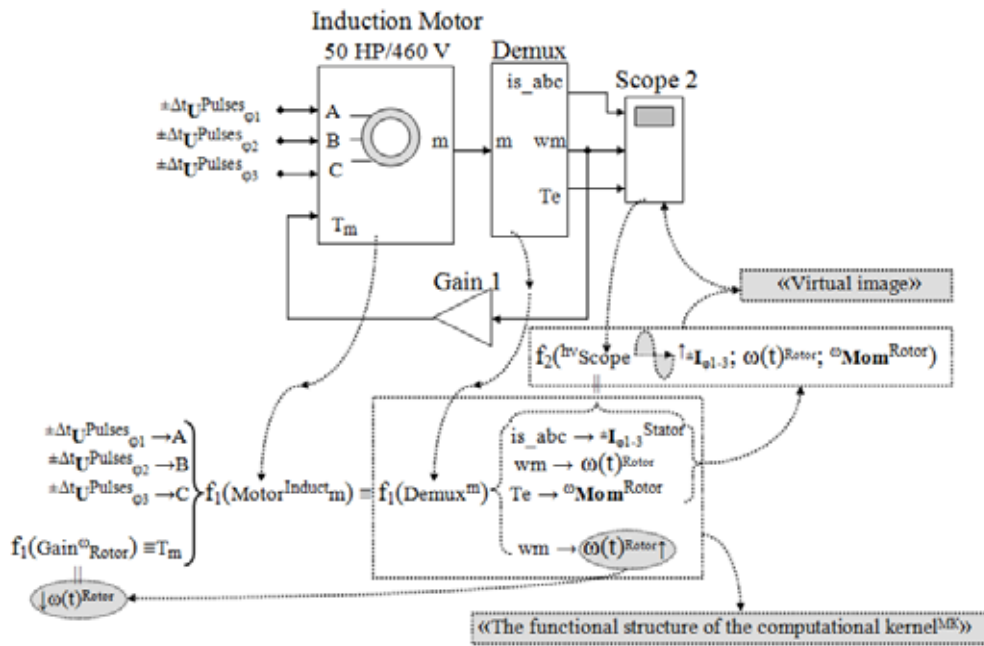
Induction Motor
50 HP/460 V

Demux

Scope 2

$\pm\Delta t_{\mathbf{U}}Pulses_{\varphi 1}$
$\pm\Delta t_{\mathbf{U}}Pulses_{\varphi 2}$
$\pm\Delta t_{\mathbf{U}}Pulses_{\varphi 3}$

A
B
C
m
$T_m$

is_abc
m
wm
Te

Gain 1

«Virtual image»

$f_2(^{hv}Scope \uparrow \pm\mathbf{I}_{\varphi 1\text{-}3};\ \omega(t)^{Rotor};\ ^{\omega}\mathbf{Mom}^{Rotor})$

$\pm\Delta t_{\mathbf{U}}Pulses_{\varphi 1} \rightarrow A$
$\pm\Delta t_{\mathbf{U}}Pulses_{\varphi 2} \rightarrow B$
$\pm\Delta t_{\mathbf{U}}Pulses_{\varphi 3} \rightarrow C$
$f_1(Gain^{\omega}{}_{Rotor}) \equiv T_m$

$f_1(Motor^{Induct}{}_m) \equiv f_1(Demux^m)$

is_abc $\rightarrow \pm\mathbf{I}_{\varphi 1\text{-}3}{}^{Stator}$
wm $\rightarrow \omega(t)^{Rotor}$
Te $\rightarrow {}^{\omega}\mathbf{Mom}^{Rotor}$

wm $\rightarrow \omega(t)^{Rotor}\uparrow$

$\downarrow\omega(t)^{Rotor}$

«The functional structure of the computational kernel$^{MK}$»